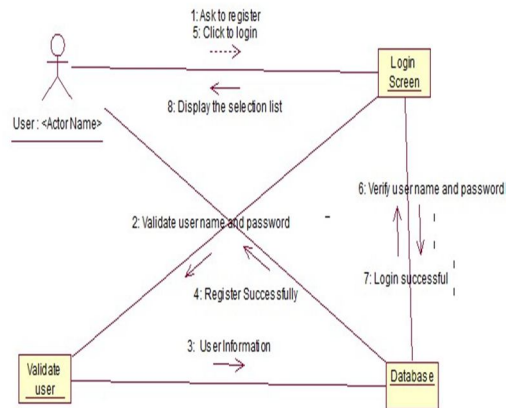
1: Ask to register
5: Click to login

Login Screen

8: Display the selection list

User : <Actor Name>

6: Verify user name and password

2: Validate user name and password

4: Register Successfully

7: Login successful

3: User Information

Validate user

Database